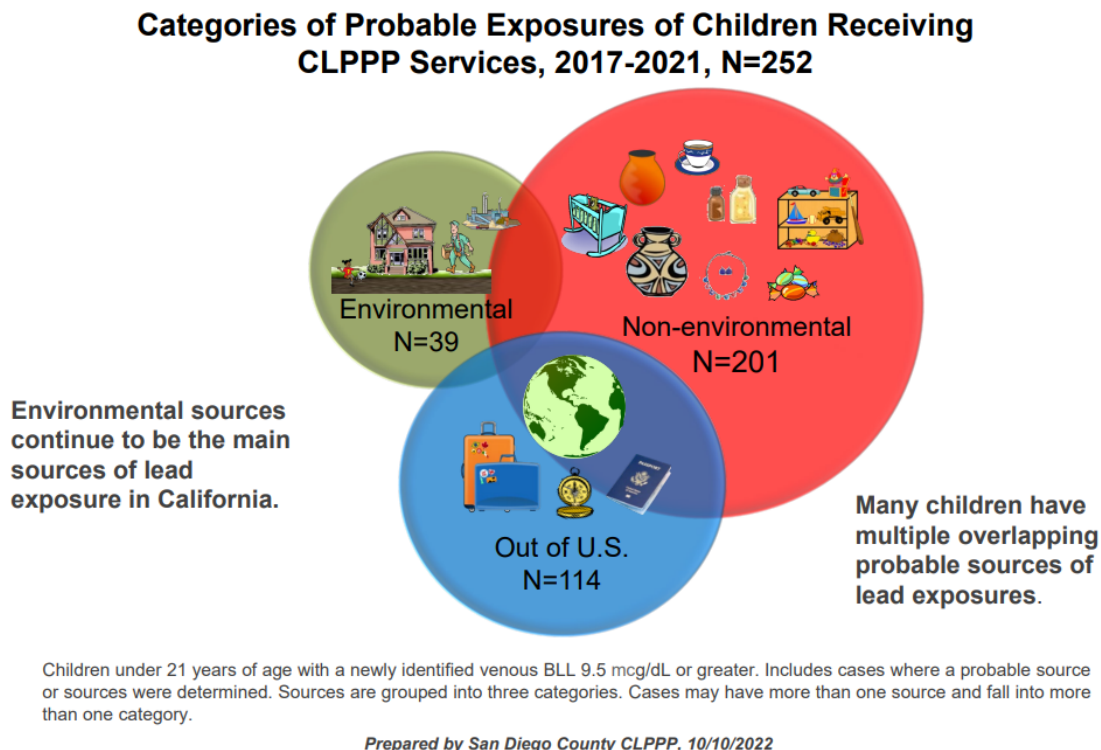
Categories of Probable Exposures of Children Receiving CLPPP Services, 2017-2021, N=252

Environmental
N=39

Non-environmental
N=201

Out of U.S.
N=114

Environmental sources continue to be the main sources of lead exposure in California.

Many children have multiple overlapping probable sources of lead exposures.

Children under 21 years of age with a newly identified venous BLL 9.5 mcg/dL or greater. Includes cases where a probable source or sources were determined. Sources are grouped into three categories. Cases may have more than one source and fall into more than one category.

Prepared by San Diego County CLPPP, 10/10/2022